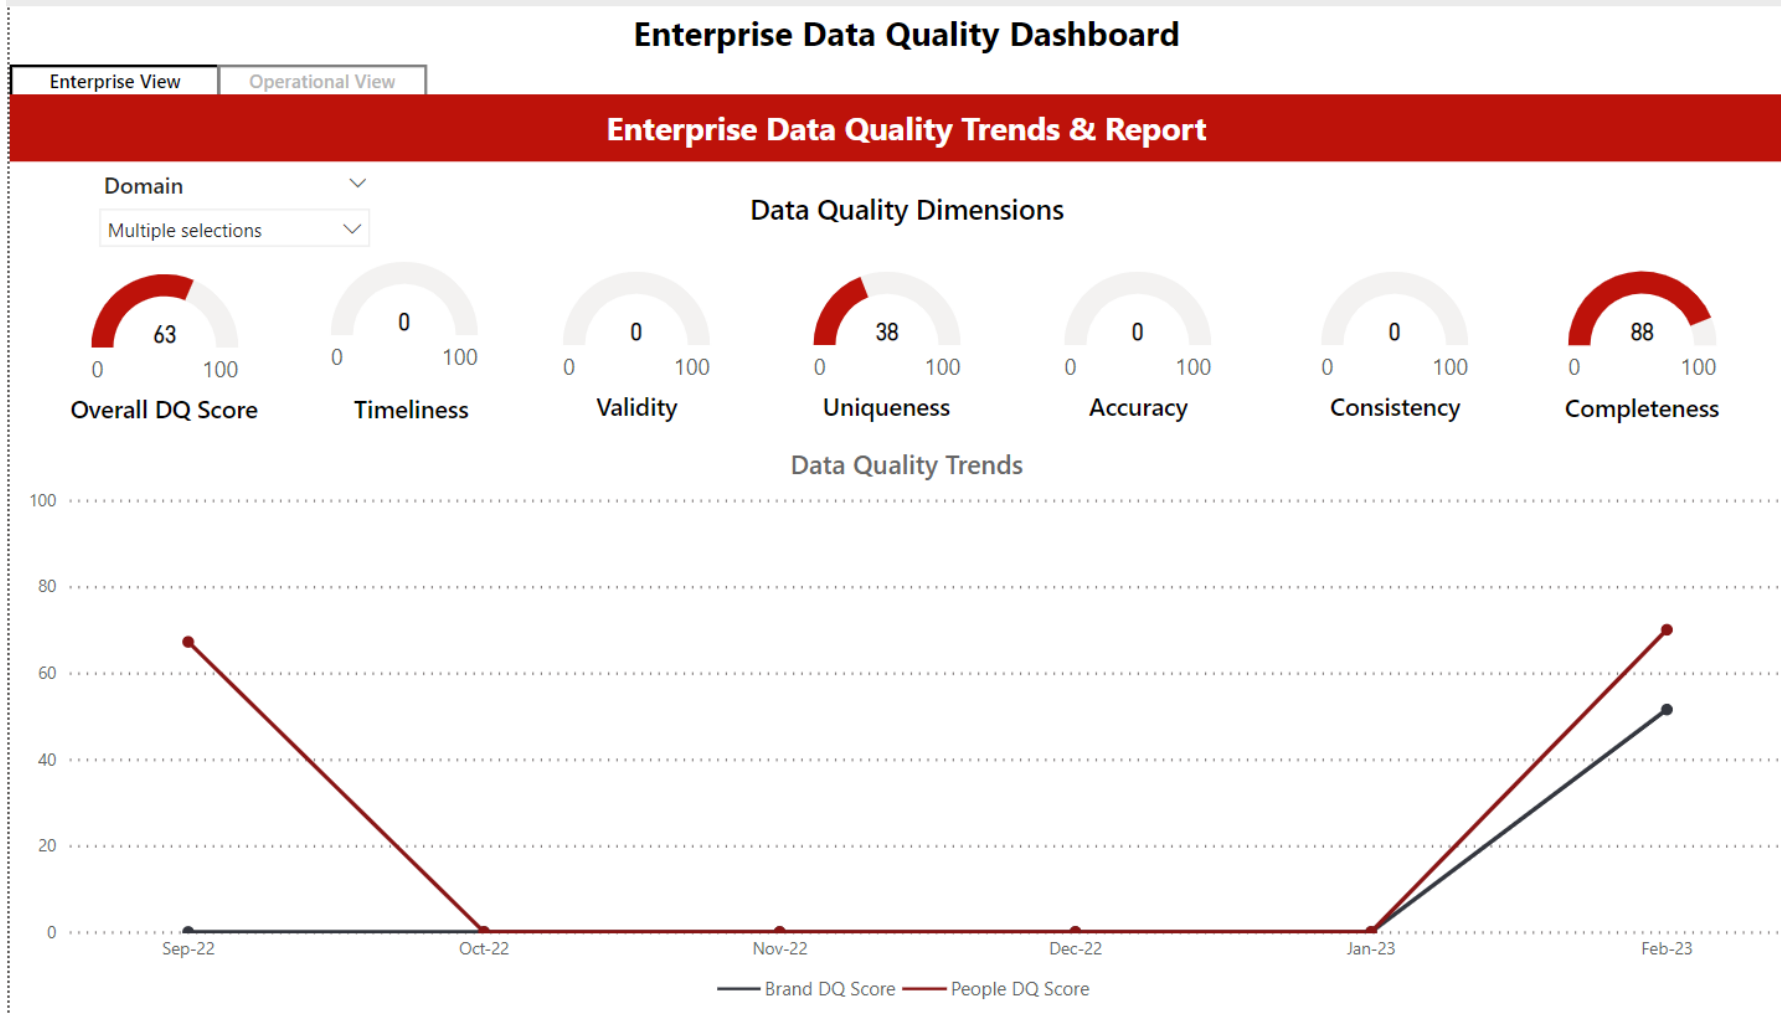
Enterprise Data Quality Dashboard

Enterprise View
Operational View

Enterprise Data Quality Trends & Report

Domain
Multiple selections

Data Quality Dimensions

63
0 100
Overall DQ Score

0
0 100
Timeliness

0
0 100
Validity

38
0 100
Uniqueness

0
0 100
Accuracy

0
0 100
Consistency

88
0 100
Completeness

Data Quality Trends

100
80
60
40
20
0

Sep-22
Oct-22
Nov-22
Dec-22
Jan-23
Feb-23

Brand DQ Score
People DQ Score